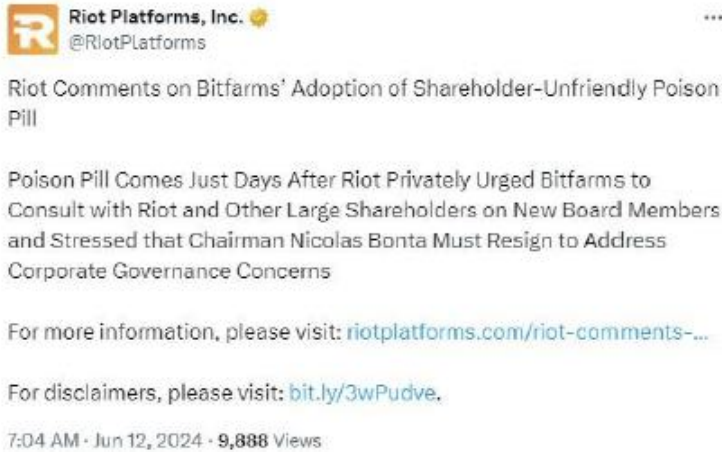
Riot Platforms, Inc.
@RiotPlatforms

...

Riot Comments on Bitfarms' Adoption of Shareholder-Unfriendly Poison Pill

Poison Pill Comes Just Days After Riot Privately Urged Bitfarms to Consult with Riot and Other Large Shareholders on New Board Members and Stressed that Chairman Nicolas Bonta Must Resign to Address Corporate Governance Concerns

For more information, please visit: riotplatforms.com/riot-comments-...

For disclaimers, please visit: bit.ly/3wPudve.

7:04 AM · Jun 12, 2024 · 9,888 Views